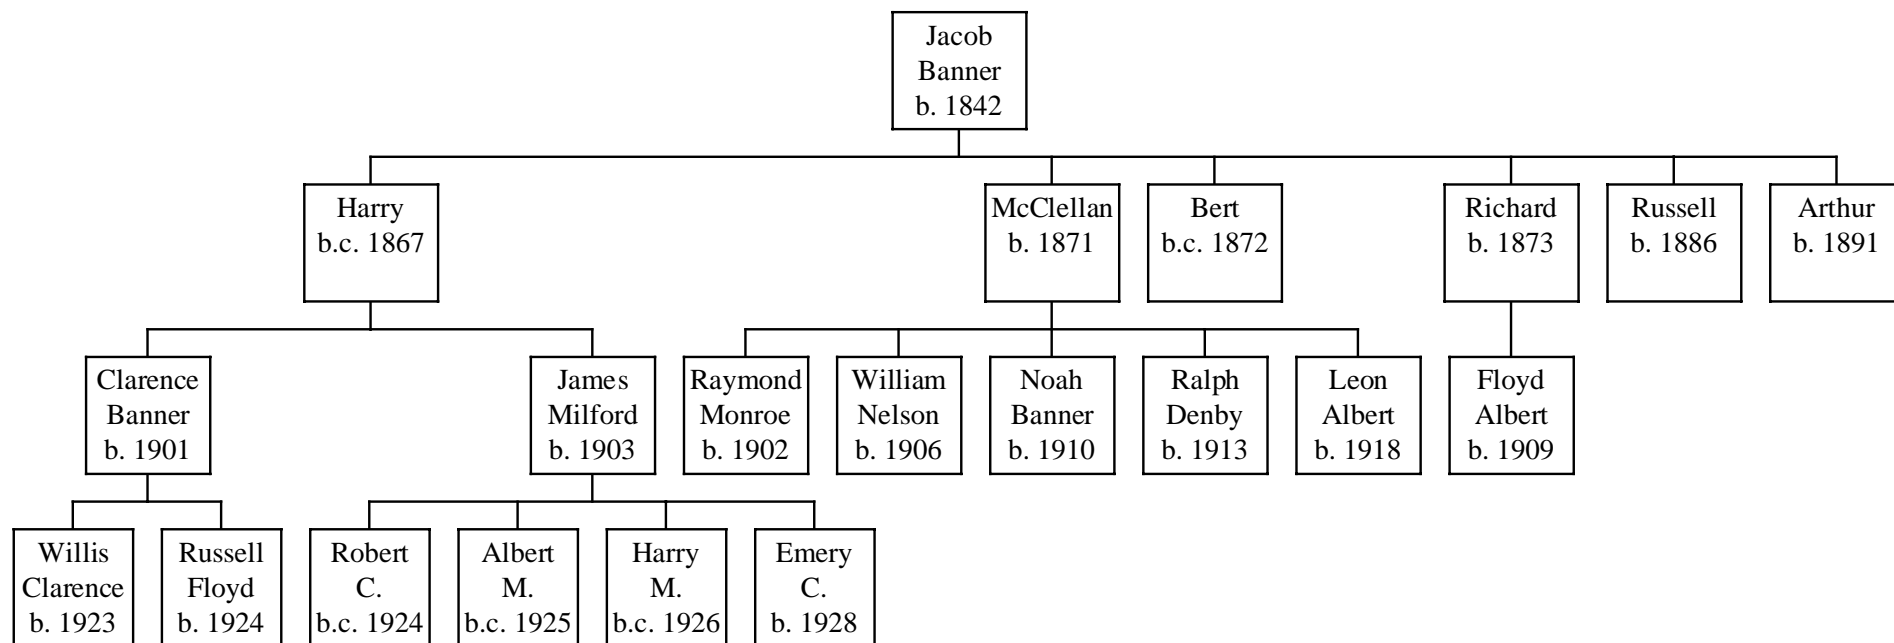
Jacob Banner b. 1842

Harry b.c. 1867

McClellan b. 1871

Bert b.c. 1872

Richard b. 1873

Russell b. 1886

Arthur b. 1891

Clarence Banner b. 1901

James Milford b. 1903

Raymond Monroe b. 1902

William Nelson b. 1906

Noah Banner b. 1910

Ralph Denby b. 1913

Leon Albert b. 1918

Floyd Albert b. 1909

Willis Clarence b. 1923

Russell Floyd b. 1924

Robert C. b.c. 1924

Albert M. b.c. 1925

Harry M. b.c. 1926

Emery C. b. 1928